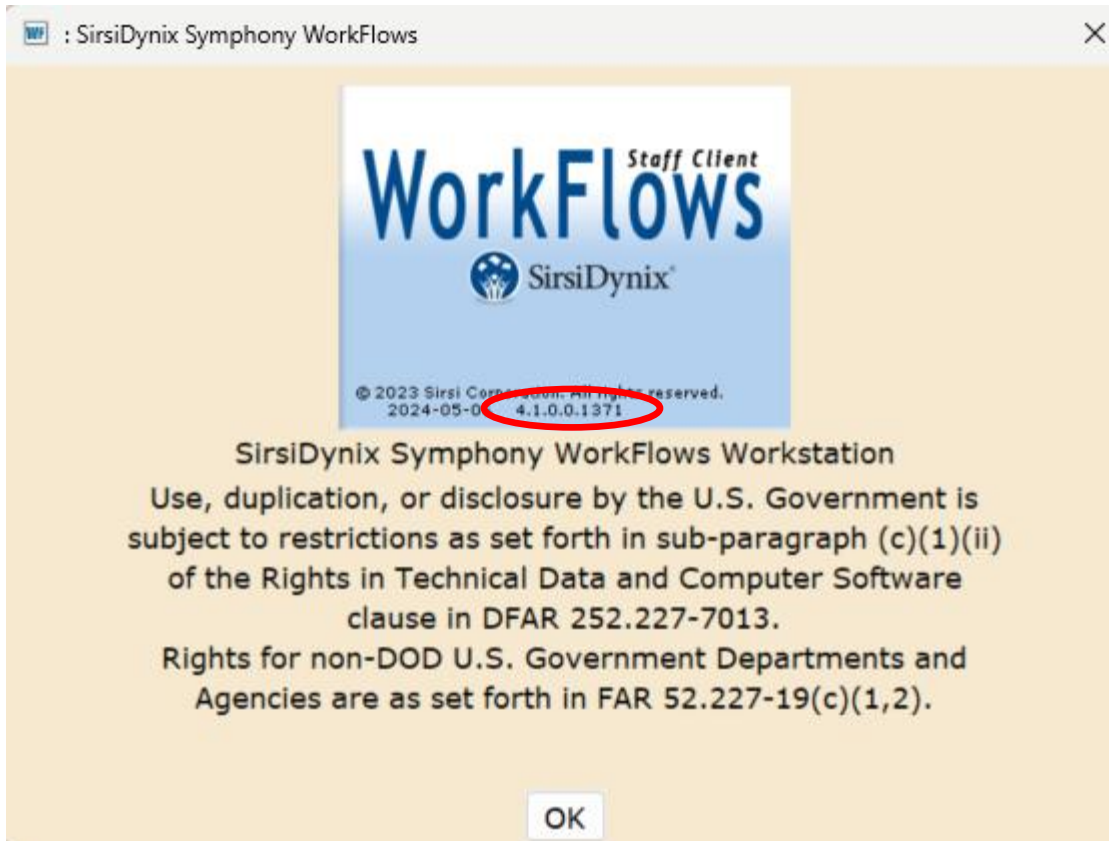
: SirsiDynix Symphony WorkFlows

Staff Client
WorkFlows
SirsiDynix

© 2023 Sirsi Cor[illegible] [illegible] reserved.
2024-05-0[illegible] 4.1.0.0.1371

SirsiDynix Symphony WorkFlows Workstation
Use, duplication, or disclosure by the U.S. Government is subject to restrictions as set forth in sub-paragraph (c)(1)(ii) of the Rights in Technical Data and Computer Software clause in DFAR 252.227-7013.
Rights for non-DOD U.S. Government Departments and Agencies are as set forth in FAR 52.227-19(c)(1,2).

OK